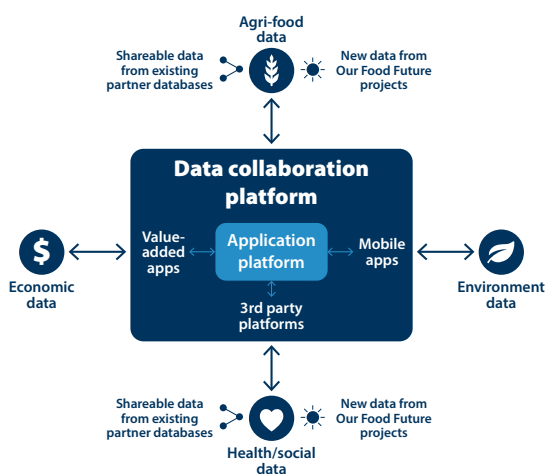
Agri-food data

Shareable data from existing partner databases

New data from Our Food Future projects

Data collaboration platform

Value-added apps

Application platform

Mobile apps

3rd party platforms

$

Economic data

Environment data

Shareable data from existing partner databases

New data from Our Food Future projects

Health/social data